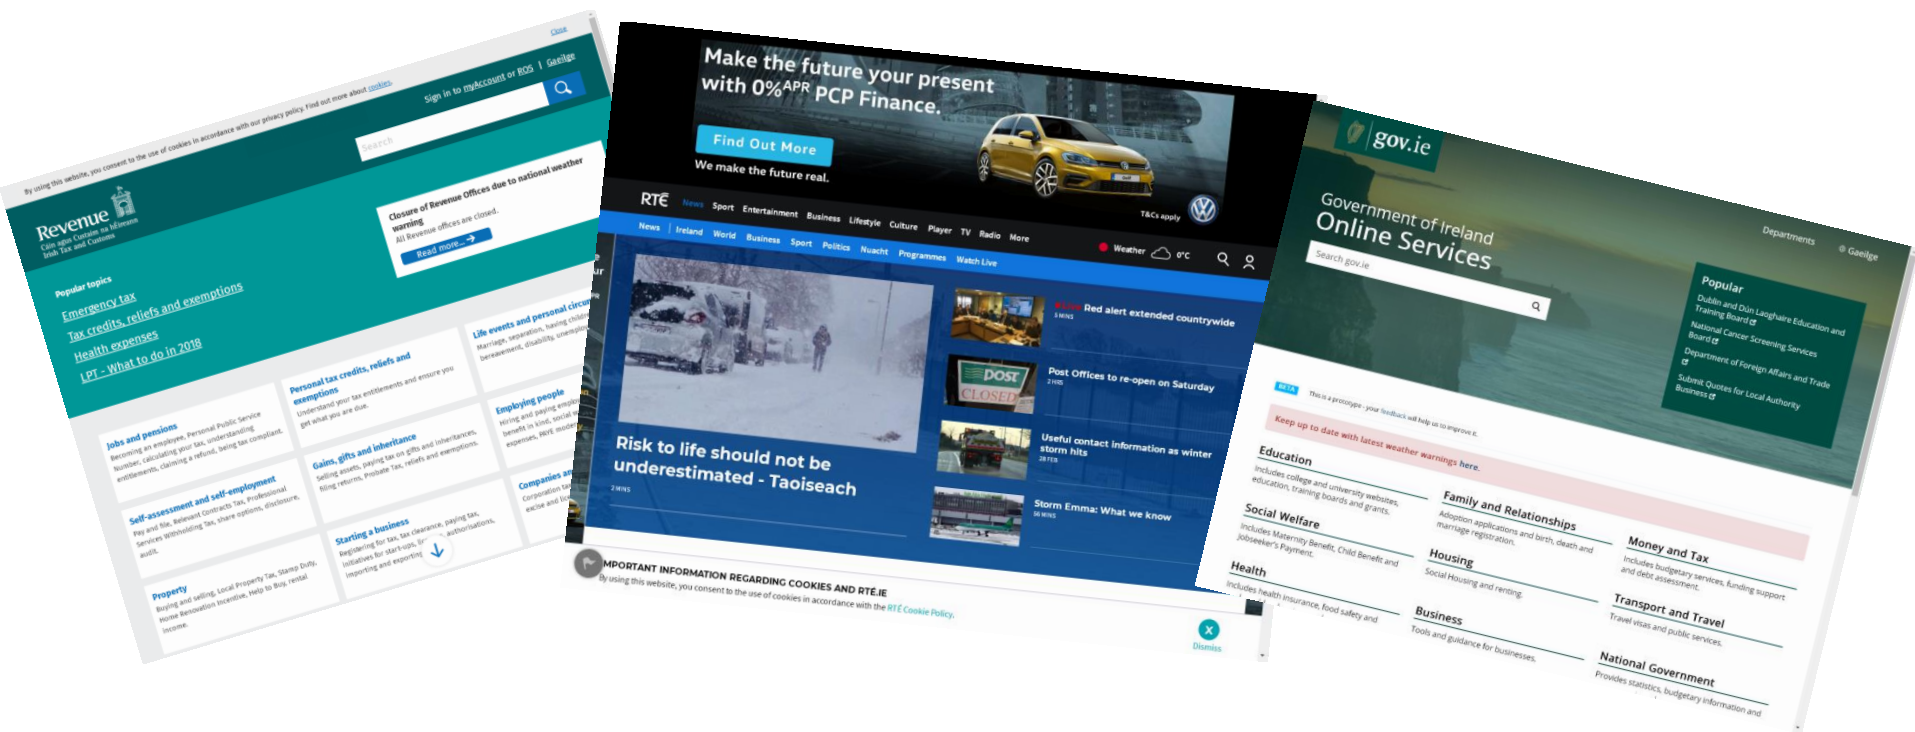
Close

By using this website, you consent to the use of cookies in accordance with our privacy policy. Find out more about cookies.

Sign in to myAccount or ROS | Gaeilge

Search

Revenue
Cáin agus Custaim na hÉireann
Irish Tax and Customs

Closure of Revenue Offices due to national weather warning
All Revenue offices are closed.
Read more...

Popular topics
Emergency tax
Tax credits, reliefs and exemptions
Health expenses
LPT - What to do in 2018

Jobs and pensions
Becoming an employee, Personal Public Service Number, calculating your tax, understanding entitlements, claiming a refund, being tax compliant.

Personal tax credits, reliefs and exemptions
Understand your tax entitlements and ensure you get what you are due.

Life events and personal circumstances
Marriage, separation, having children, bereavement, disability, unemployment

Self-assessment and self-employment
Pay and file, Relevant Contracts Tax, Professional Services Withholding Tax, share options, disclosure, audit.

Gains, gifts and inheritance
Selling assets, paying tax on gifts and inheritances, filing returns, Probate Tax, reliefs and exemptions.

Employing people
Hiring and paying employees, benefit in kind, social welfare, expenses, PAYE modernisation

Property
Buying and selling, Local Property Tax, Stamp Duty, Home Renovation Incentive, Help to Buy, rental income.

Starting a business
Registering for tax, tax clearance, paying tax, initiatives for start-ups, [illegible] authorisations, importing and exporting

Companies and
Corporation tax
excise and

Make the future your present with 0%$^{APR}$ PCP Finance.
Find Out More
We make the future real.
T&Cs apply

RTÉ News Sport Entertainment Business Lifestyle Culture Player TV Radio More

News | Ireland World Business Sport Politics Nuacht Programmes Watch Live

Weather 0°C

Risk to life should not be underestimated - Taoiseach
2 MINS

Red alert extended countrywide
5 MINS

POST CLOSED
Post Offices to re-open on Saturday
2 HRS

Useful contact information as winter storm hits
28 FEB

Storm Emma: What we know
56 MINS

IMPORTANT INFORMATION REGARDING COOKIES AND RTÉ.IE
By using this website, you consent to the use of cookies in accordance with the RTÉ Cookie Policy.
Dismiss

gov.ie
Departments
Gaeilge

Government of Ireland
Online Services

Search gov.ie

Popular
Dublin and Dún Laoghaire Education and Training Board
National Cancer Screening Services Board
Department of Foreign Affairs and Trade
Submit Quotes for Local Authority Business

BETA This is a prototype - your feedback will help us to improve it.

Keep up to date with latest weather warnings here.

Education
Includes college and university websites, education, training boards and grants.

Family and Relationships
Adoption applications and birth, death and marriage registration.

Money and Tax
Includes budgetary services, funding support and debt assessment.

Social Welfare
Includes Maternity Benefit, Child Benefit and Jobseeker's Payment.

Housing
Social Housing and renting.

Transport and Travel
Travel visas and public services.

Health
Includes health insurance, food safety and

Business
Tools and guidance for businesses.

National Government
Provides statistics, budgetary information and